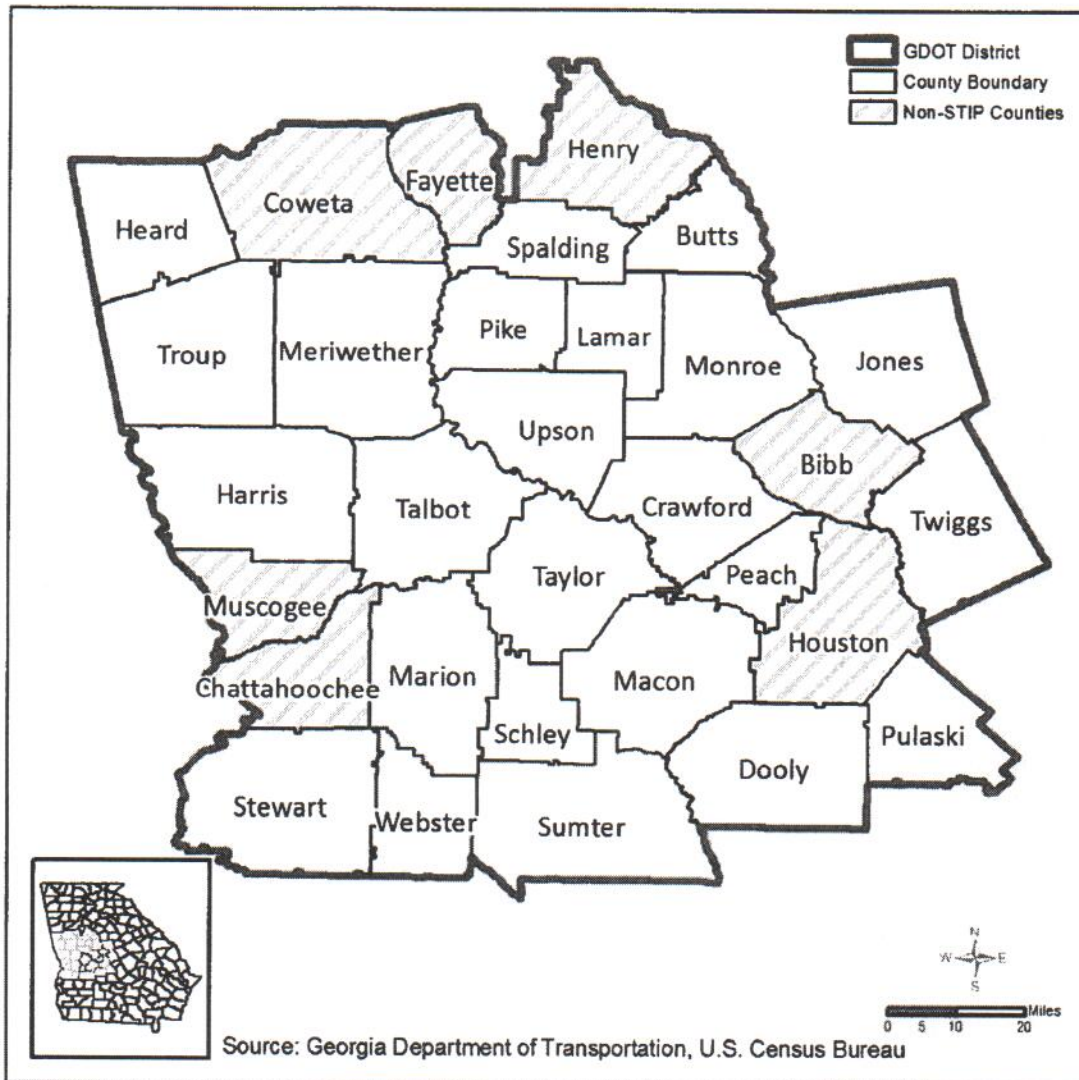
GDOT District
County Boundary
Non-STIP Counties

Henry
Coweta
Fayette
Heard
Spalding
Butts
Troup
Meriwether
Pike
Lamar
Monroe
Jones
Upson
Bibb
Harris
Talbot
Crawford
Twiggs
Taylor
Peach
Muscogee
Houston
Marion
Macon
Chattahoochee
Schley
Pulaski
Dooly
Stewart
Webster
Sumter

N
W
E
S
Miles
0 5 10 20

Source: Georgia Department of Transportation, U.S. Census Bureau